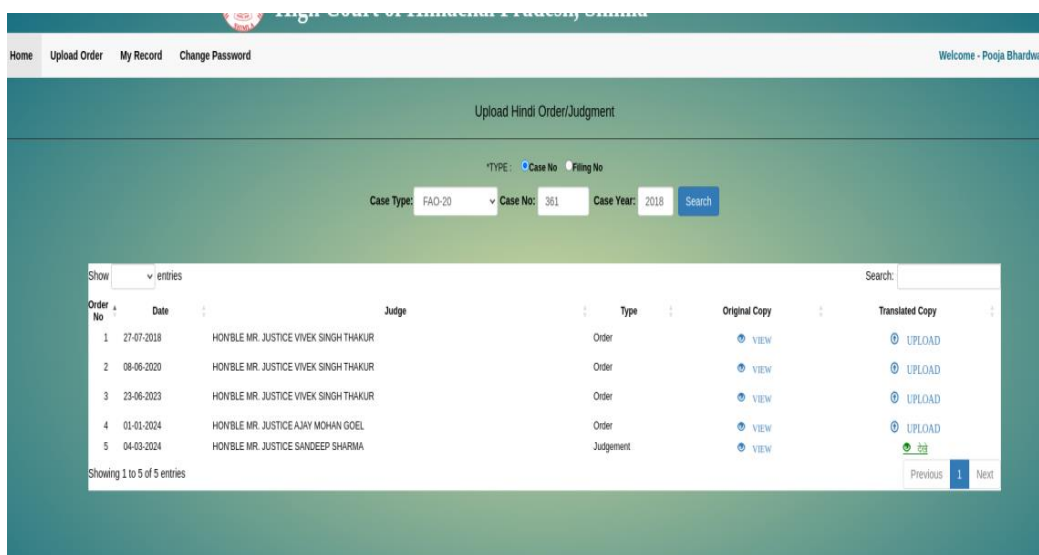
High Court of Himachal Pradesh, Shimla

Home Upload Order My Record Change Password

Welcome - Pooja Bhardwa

Upload Hindi Order/Judgment

*TYPE : Case No Filing No

Case Type: FAO-20 Case No: 361 Case Year: 2018 Search

Show entries

Search:

| Order No | Date | Judge | Type | Original Copy | Translated Copy |
|---|---|---|---|---|---|
| 1 | 27-07-2018 | HON'BLE MR. JUSTICE VIVEK SINGH THAKUR | Order | VIEW | UPLOAD |
| 2 | 08-06-2020 | HON'BLE MR. JUSTICE VIVEK SINGH THAKUR | Order | VIEW | UPLOAD |
| 3 | 23-06-2023 | HON'BLE MR. JUSTICE VIVEK SINGH THAKUR | Order | VIEW | UPLOAD |
| 4 | 01-01-2024 | HON'BLE MR. JUSTICE AJAY MOHAN GOEL | Order | VIEW | UPLOAD |
| 5 | 04-03-2024 | HON'BLE MR. JUSTICE SANDEEP SHARMA | Judgement | VIEW | देखें |

Showing 1 to 5 of 5 entries

Previous 1 Next